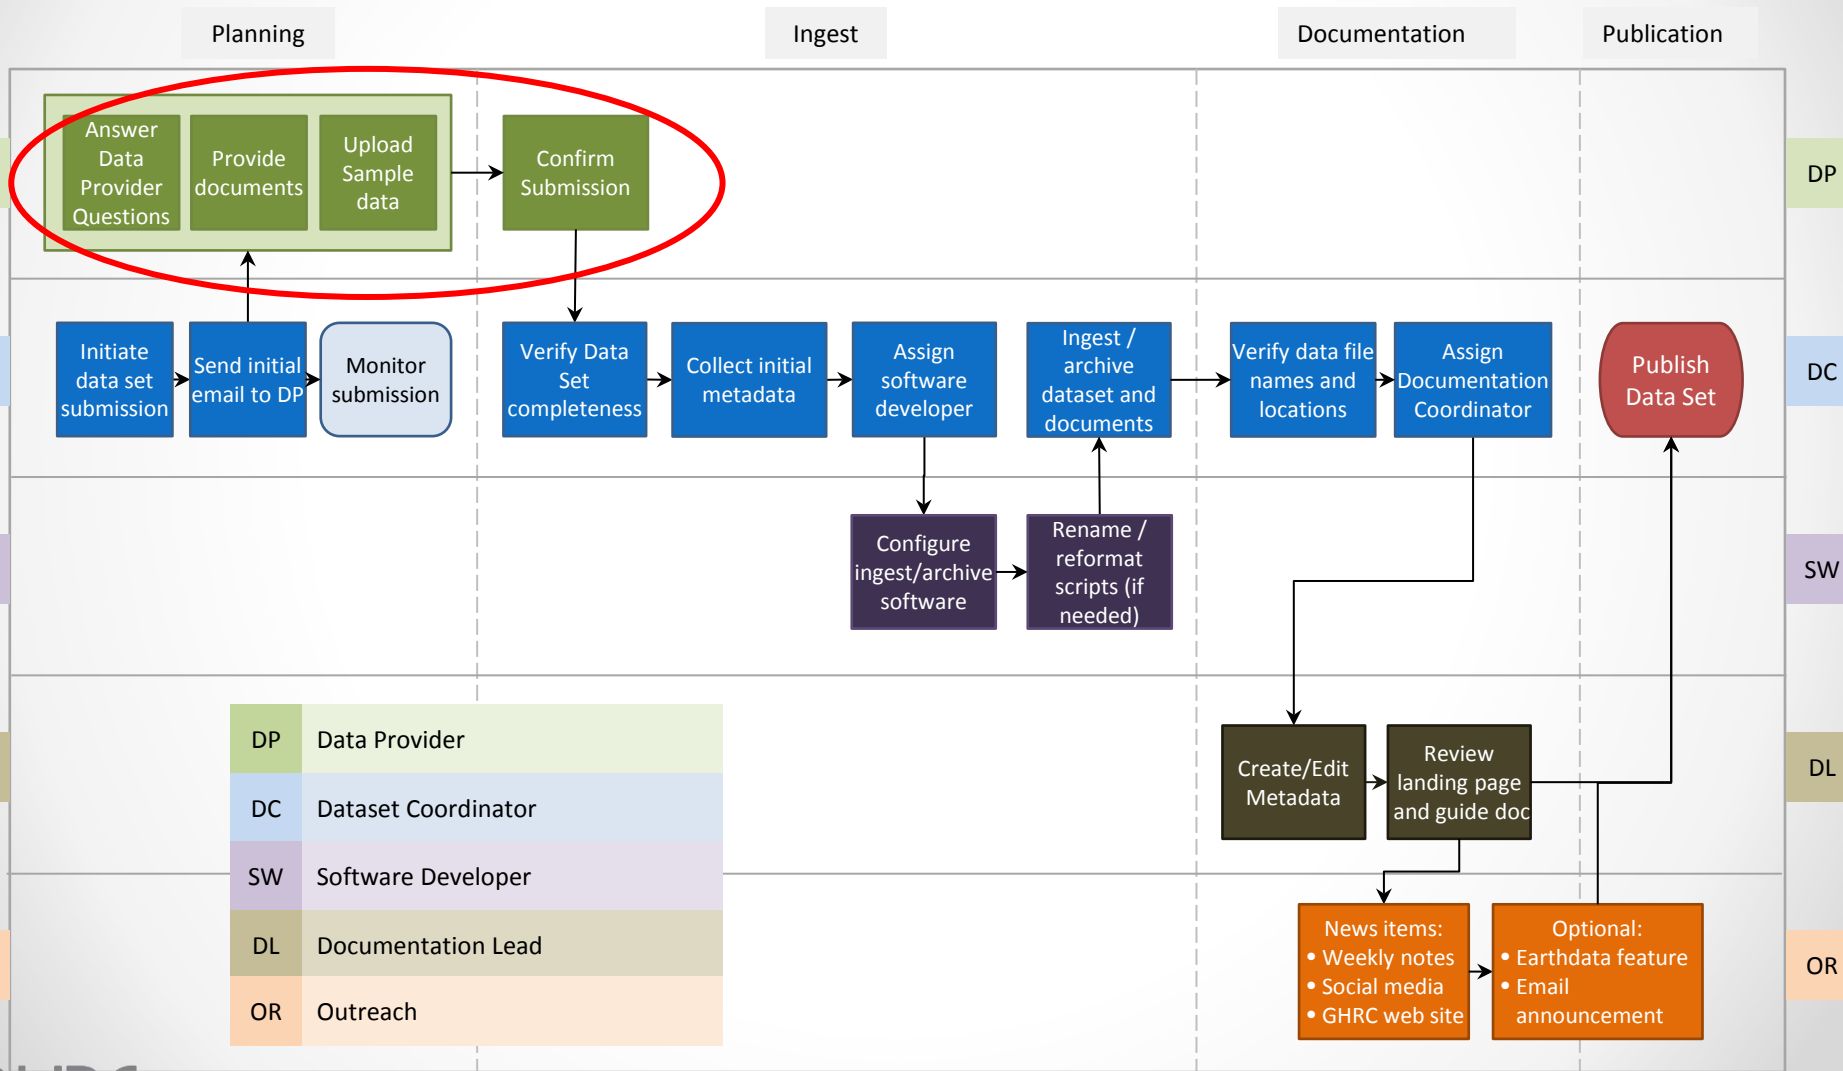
Planning

Ingest

Documentation

Publication

DP

DC

SW

DL

OR

Answer Data Provider Questions

Provide documents

Upload Sample data

Confirm Submission

Initiate data set submission

Send initial email to DP

Monitor submission

Verify Data Set completeness

Collect initial metadata

Assign software developer

Ingest / archive dataset and documents

Verify data file names and locations

Assign Documentation Coordinator

Publish Data Set

Configure ingest/archive software

Rename / reformat scripts (if needed)

Create/Edit Metadata

Review landing page and guide doc

News items:
• Weekly notes
• Social media
• GHRC web site

Optional:
• Earthdata feature
• Email announcement

| DP | Data Provider |
|---|---|
| DC | Dataset Coordinator |
| SW | Software Developer |
| DL | Documentation Lead |
| OR | Outreach |